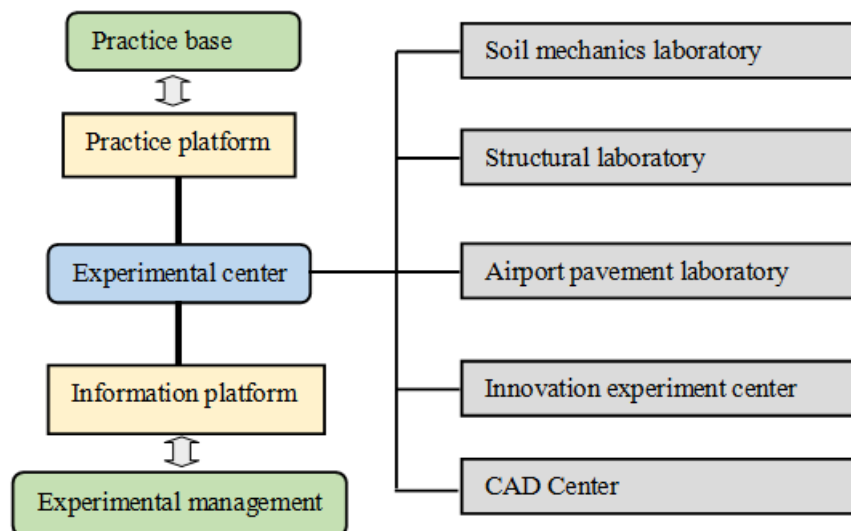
Practice base

Practice platform

Experimental center

Information platform

Experimental management

Soil mechanics laboratory

Structural laboratory

Airport pavement laboratory

Innovation experiment center

CAD Center